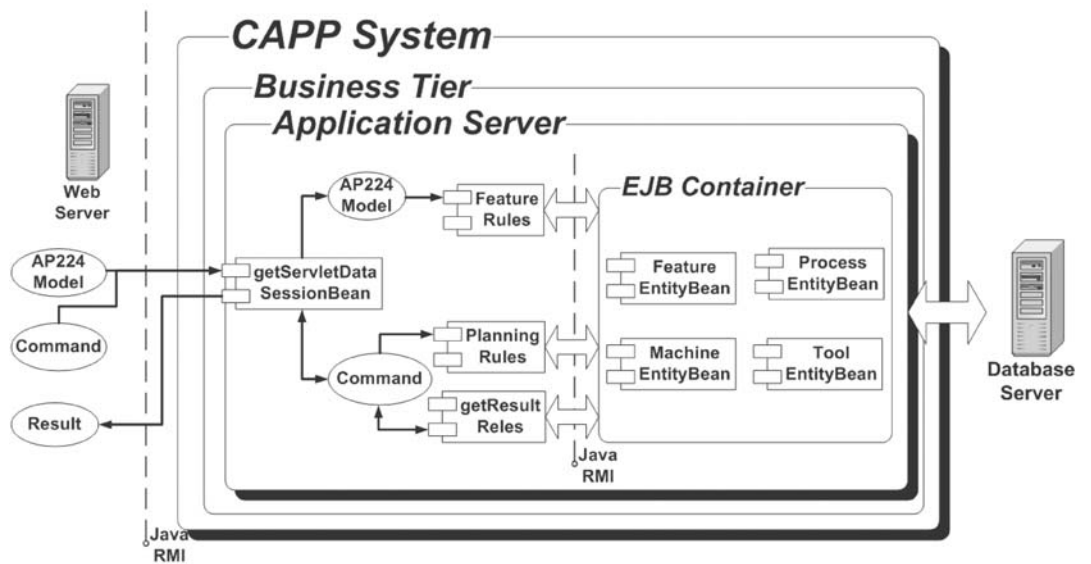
CAPP System

Business Tier

Application Server

Web Server

AP224 Model

Command

Result

getServletData SessionBean

AP224 Model

Feature Rules

Command

Planning Rules

getResult Reles

EJB Container

Feature EntityBean

Process EntityBean

Machine EntityBean

Tool EntityBean

Java RMI

Database Server

Java RMI